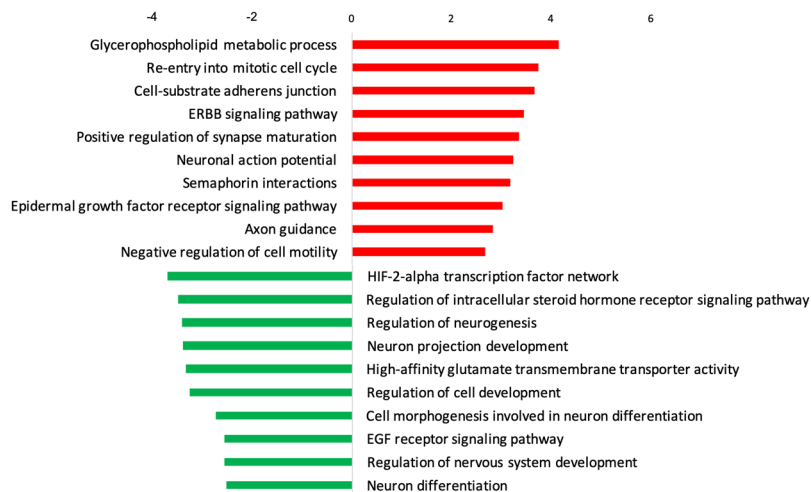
-4 -2 0 2 4 6

Glycerophospholipid metabolic process
Re-entry into mitotic cell cycle
Cell-substrate adherens junction
ERBB signaling pathway
Positive regulation of synapse maturation
Neuronal action potential
Semaphorin interactions
Epidermal growth factor receptor signaling pathway
Axon guidance
Negative regulation of cell motility
HIF-2-alpha transcription factor network
Regulation of intracellular steroid hormone receptor signaling pathway
Regulation of neurogenesis
Neuron projection development
High-affinity glutamate transmembrane transporter activity
Regulation of cell development
Cell morphogenesis involved in neuron differentiation
EGF receptor signaling pathway
Regulation of nervous system development
Neuron differentiation